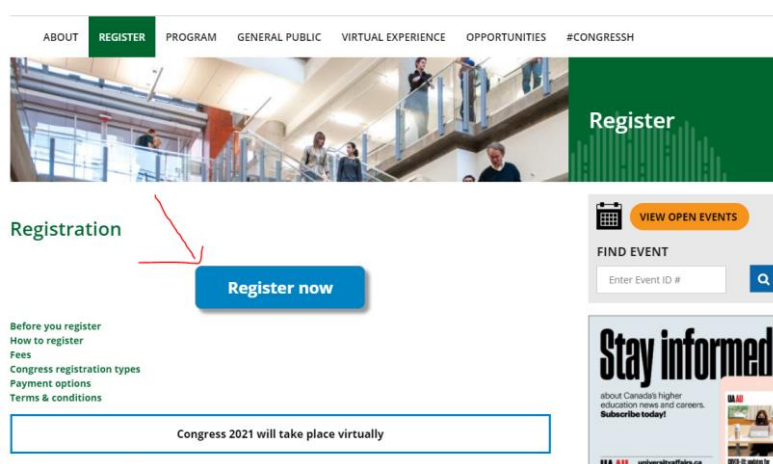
ABOUT REGISTER PROGRAM GENERAL PUBLIC VIRTUAL EXPERIENCE OPPORTUNITIES #CONGRESSH

Register

Registration

Register now

Before you register
How to register
Fees
Congress registration types
Payment options
Terms & conditions

Congress 2021 will take place virtually

VIEW OPEN EVENTS

FIND EVENT

Enter Event ID #

Stay informed

about Canada's higher education news and careers.
Subscribe today!

UA AU

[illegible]